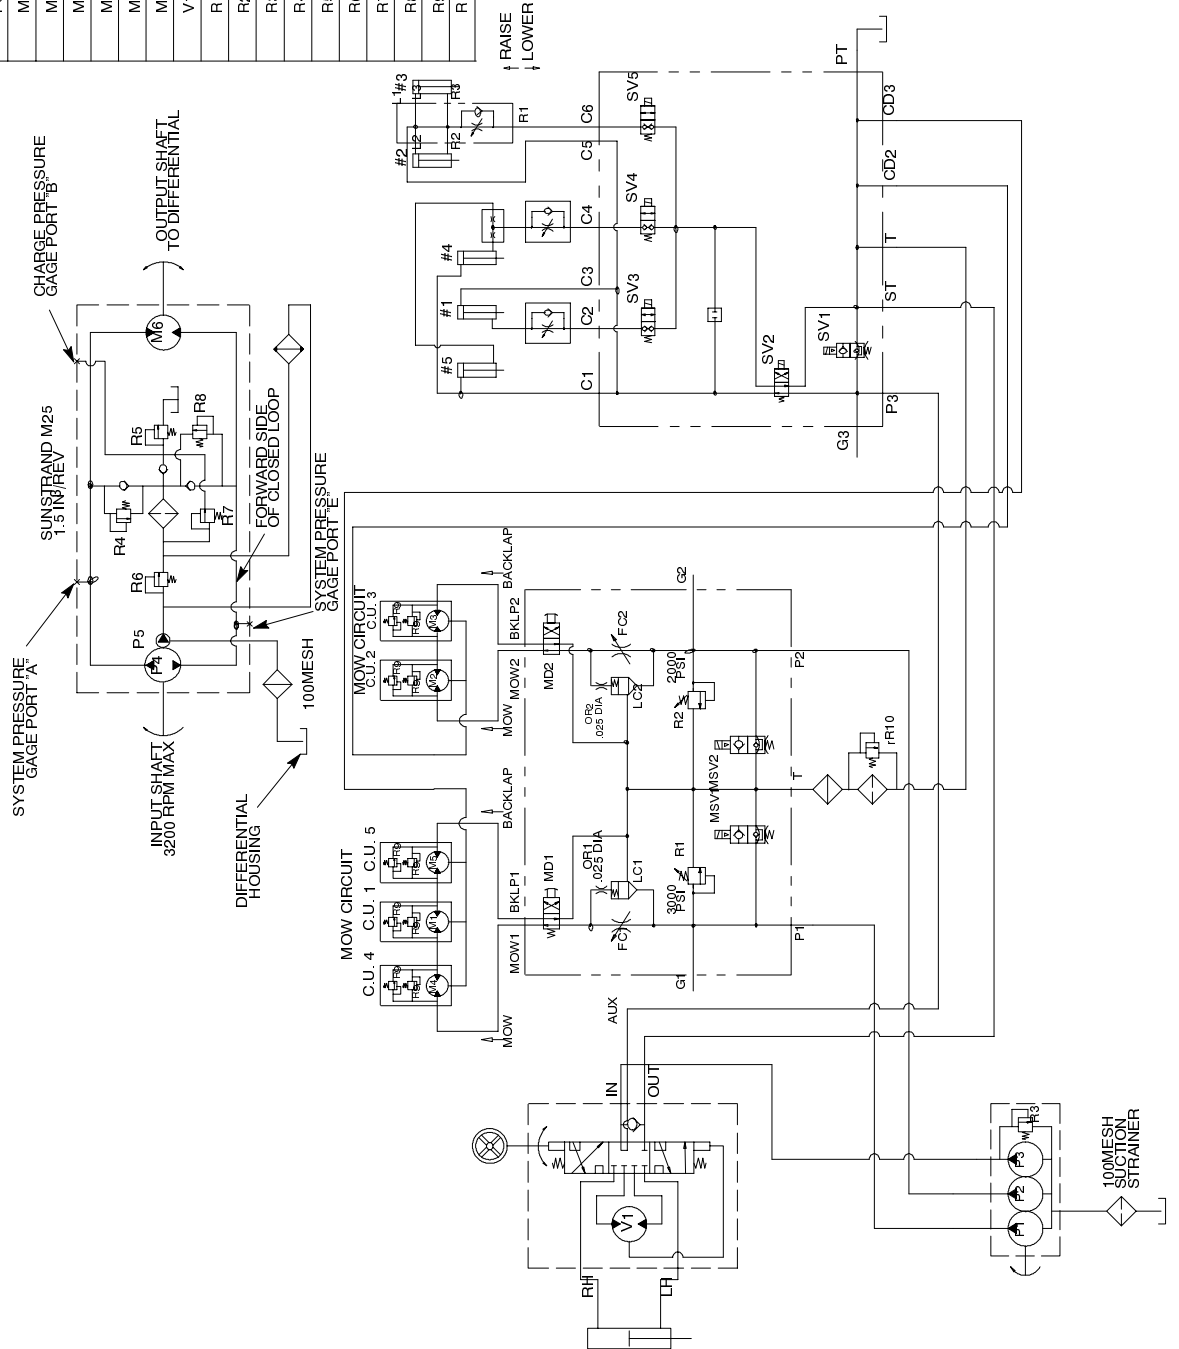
M
M
M
M
M
V
R
R
R
R
R
R
R
R
R

RAISE
LOWER

CHARGE PRESSURE
GAGE PORT "B"

OUTPUT SHAFT
TO DIFFERENTIAL

SUNSTRAND M25
1.5 IN³/REV

M6
R5
R8
R4
R7
R6
P5
P4

FORWARD SIDE
OF CLOSED LOOP

SYSTEM PRESSURE
GAGE PORT "E"

SYSTEM PRESSURE
GAGE PORT "A"

INPUT SHAFT
3200 RPM MAX

100MESH

DIFFERENTIAL
HOUSING

#3
#2
L3
L2
R3
R2
R1
C6
C5
C4
C3
C2
C1
#4
#1
#5
SV5
SV4
SV3
SV2
SV1
PT
CD3
CD2
T
ST
P3
G3

MOW CIRCUIT
C.U. 2
C.U. 3
BACKLAP
BKLP2
MOW
MOW2
MD2
FC2
G2
OR2
.025 DIA
LC2
2000 PSI
R2
P2
MSV1
MSV2
T
rR10

MOW CIRCUIT
C.U. 4
C.U. 1
C.U. 5
BACKLAP
BKLP1
MD1
OR1
.025 DIA
LC1
R1
3000 PSI
FC1
MOW1
MOW
G1
P1
AUX

IN
OUT
V1
RH
LH

P3
P2
P1
R13

100MESH
SUCTION
STRAINER